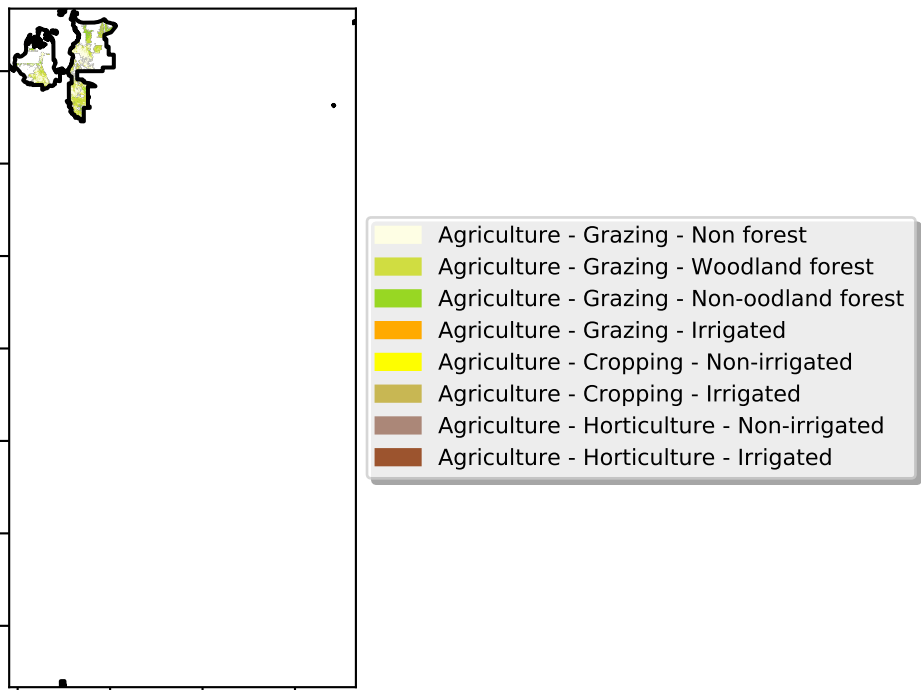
Agriculture - Grazing - Non forest
Agriculture - Grazing - Woodland forest
Agriculture - Grazing - Non-oodland forest
Agriculture - Grazing - Irrigated
Agriculture - Cropping - Non-irrigated
Agriculture - Cropping - Irrigated
Agriculture - Horticulture - Non-irrigated
Agriculture - Horticulture - Irrigated